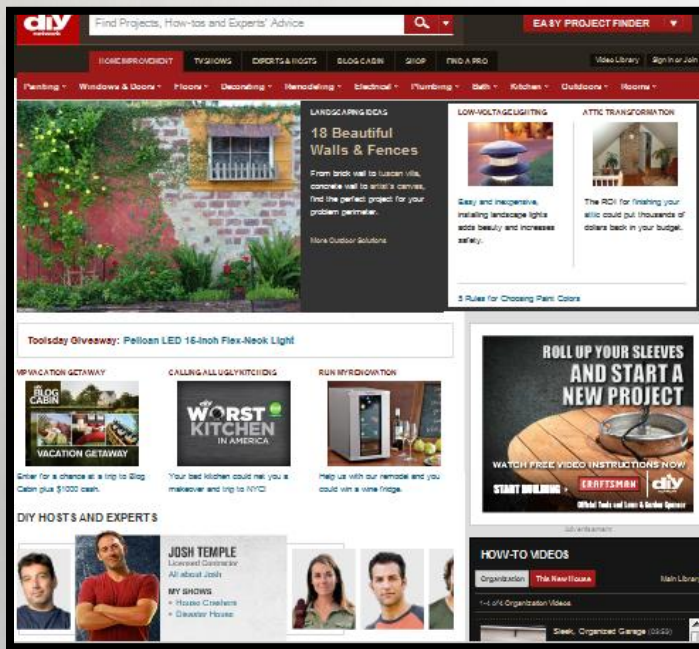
diy network

Find Projects, How-tos and Experts' Advice

EASY PROJECT FINDER

HOME IMPROVEMENT TV SHOWS EXPERTS & HOSTS BLOG CABIN SHOP FIND A PRO

Video Library Sign in or Join

Painting Windows & Doors Floors Decorating Remodeling Electrical Plumbing Bath Kitchen Outdoors Rooms

LANDSCAPING IDEAS

18 Beautiful Walls & Fences

From brick wall to tuscan villa, concrete wall to artist's canvas, find the perfect project for your problem perimeter.

More Outdoor Solutions

LOW-VOLTAGE LIGHTING

Easy and inexpensive, installing landscape lights adds beauty and increases safety.

ATTIC TRANSFORMATION

The ROI for finishing your attic could put thousands of dollars back in your budget.

5 Rules for Choosing Paint Colors

Toolsday Giveaway: Pelican LED 15-Inch Flex-Neck Light

VIP VACATION GETAWAY

BLOG CABIN

VACATION GETAWAY

Enter for a chance at a trip to Blog Cabin plus $1000 cash.

CALLING ALL UGLY KITCHENS

diy WORST KITCHEN IN AMERICA

Your bad kitchen could net you a makeover and trip to NYC!

RUN MY RENOVATION

Help us with our remodel and you could win a wine fridge.

ROLL UP YOUR SLEEVES AND START A NEW PROJECT

WATCH FREE VIDEO INSTRUCTIONS NOW

START BUILDING CRAFTSMAN diy

Official Tools and Lawn & Garden Sponsor

Advertisement

DIY HOSTS AND EXPERTS

JOSH TEMPLE

Licensed Contractor

All about Josh

MY SHOWS

House Crashers

Disaster House

HOW-TO VIDEOS

Organization This New House Main Library

1-4 of 4 Organization Videos

Sleek, Organized Garage (03:59)